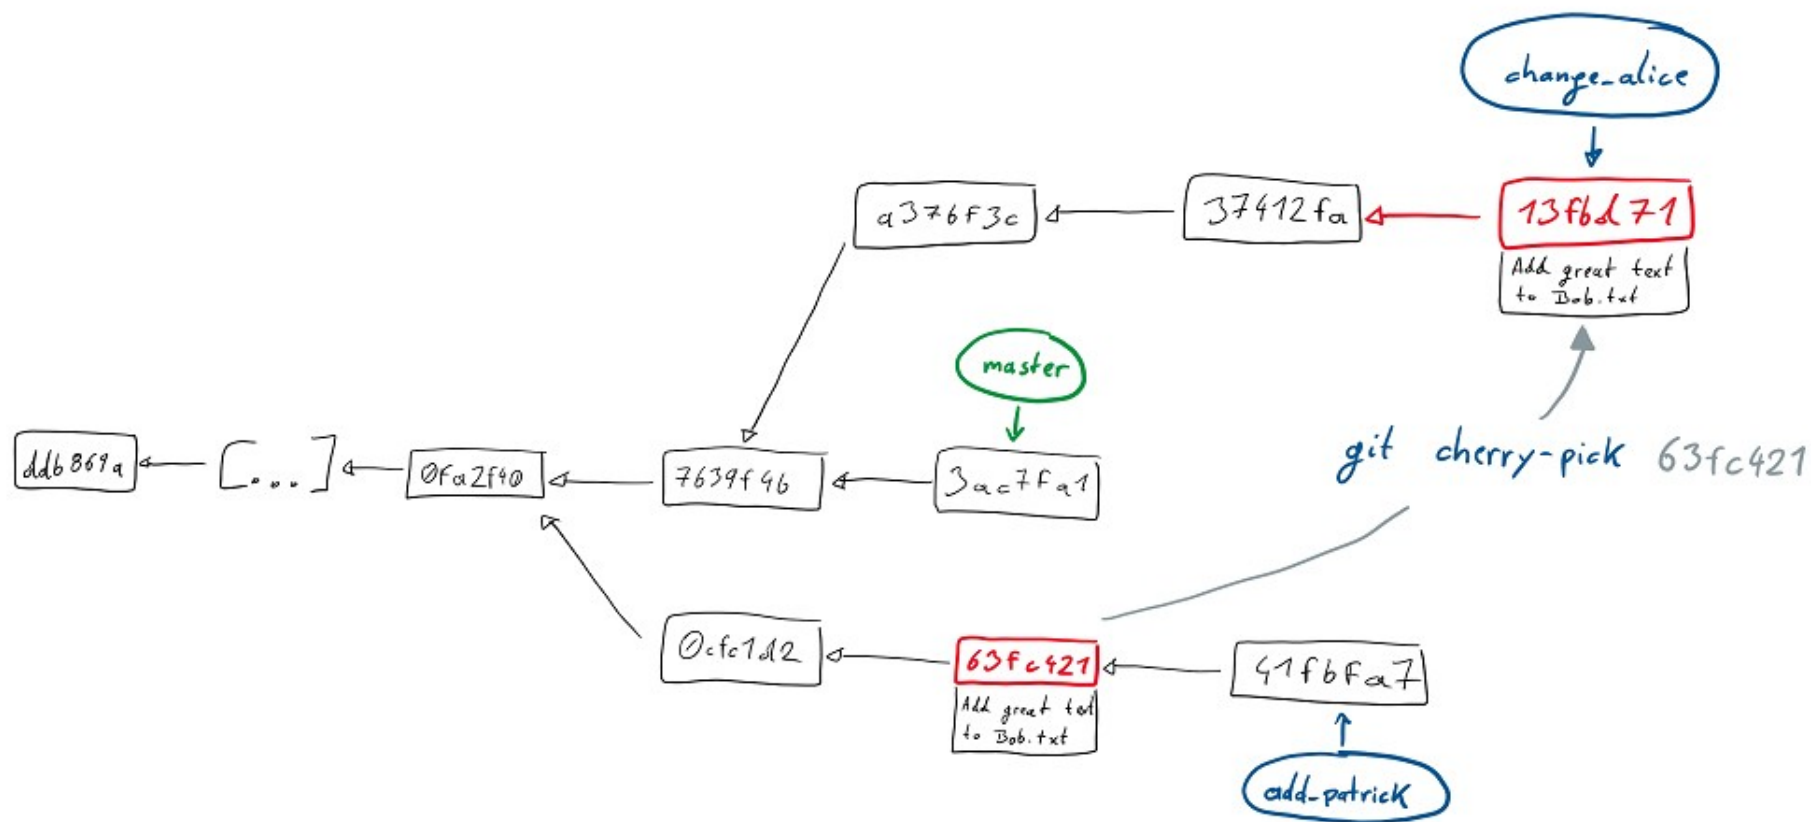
change_alice

a376f3c

37412fa

13fbd71

Add great text to Bob.txt

master

ddb869a

[...]

0fa2f40

7639f46

3ac7fa1

git cherry-pick 63fc421

0cfc1d2

63fc421

Add great text to Bob.txt

41fbfa7

add_patrick